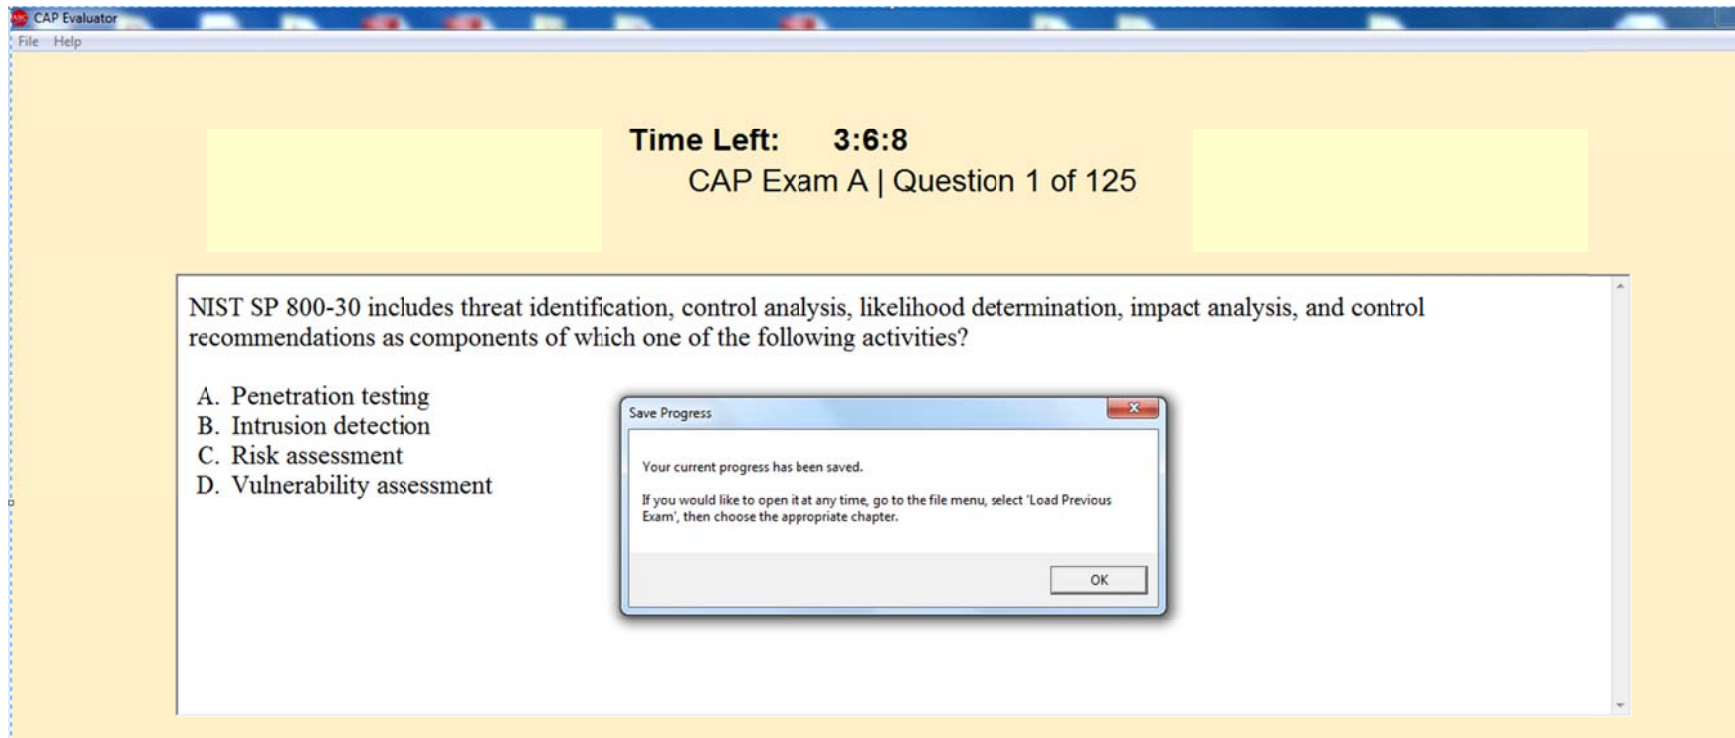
CAP Evaluator
File Help

Time Left: 3:6:8
CAP Exam A | Question 1 of 125

NIST SP 800-30 includes threat identification, control analysis, likelihood determination, impact analysis, and control recommendations as components of which one of the following activities?

A. Penetration testing
B. Intrusion detection
C. Risk assessment
D. Vulnerability assessment

Save Progress

Your current progress has been saved.

If you would like to open it at any time, go to the file menu, select 'Load Previous Exam', then choose the appropriate chapter.

OK